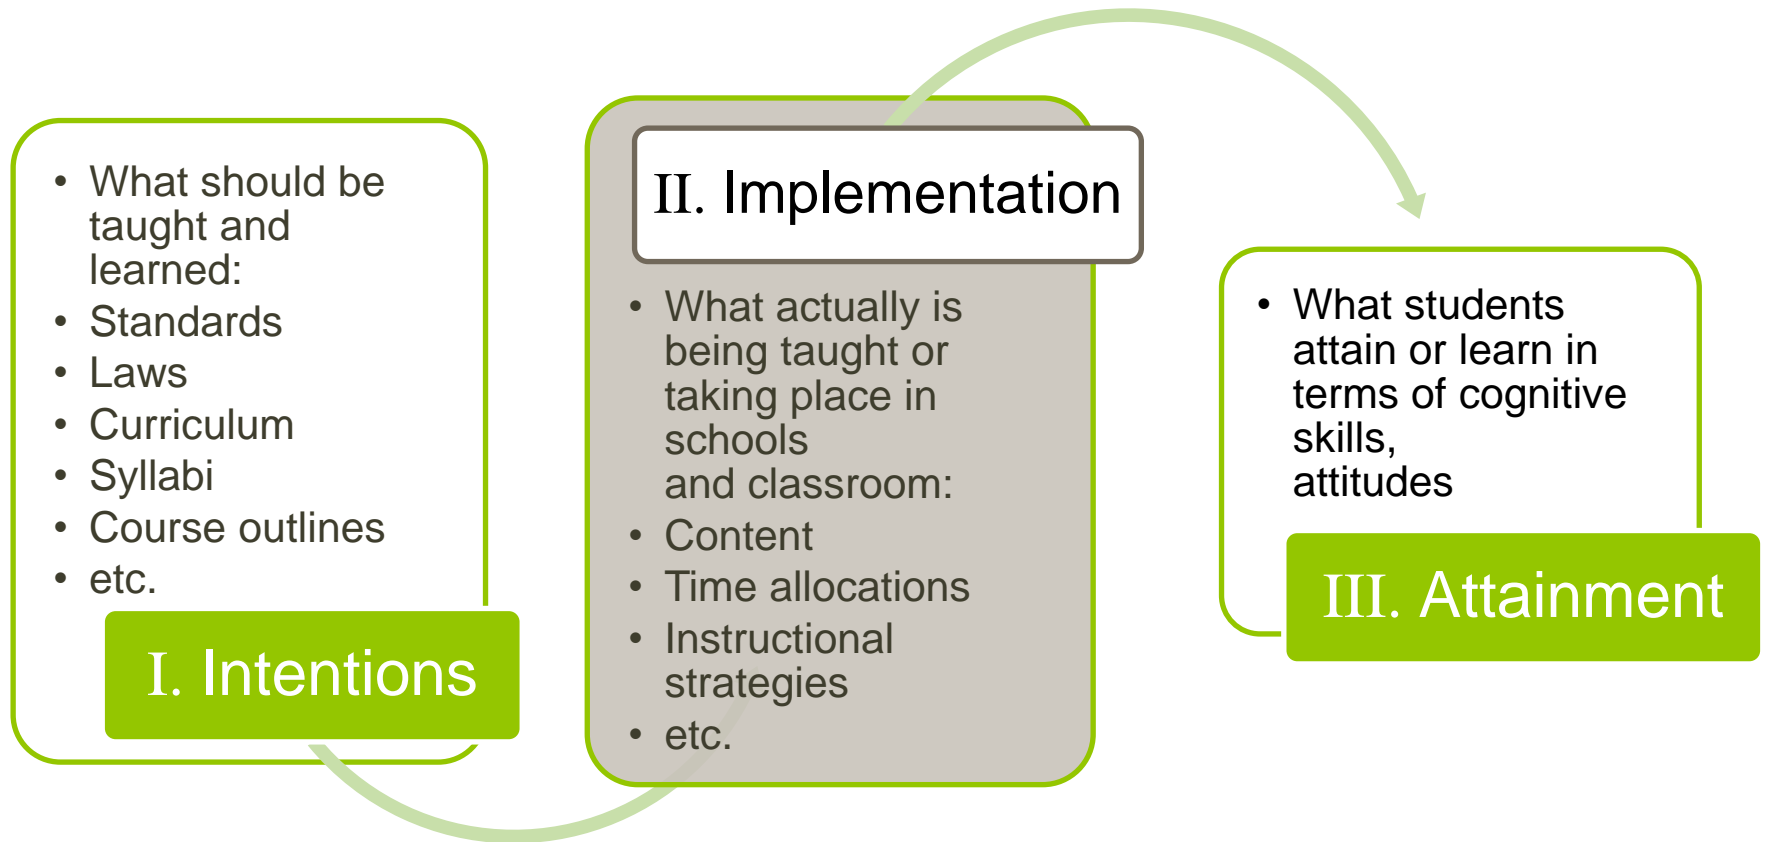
- What should be taught and learned:
- Standards
- Laws
- Curriculum
- Syllabi
- Course outlines
- etc.

I. Intentions

II. Implementation

- What actually is being taught or taking place in schools and classroom:
- Content
- Time allocations
- Instructional strategies
- etc.

- What students attain or learn in terms of cognitive skills, attitudes

III. Attainment